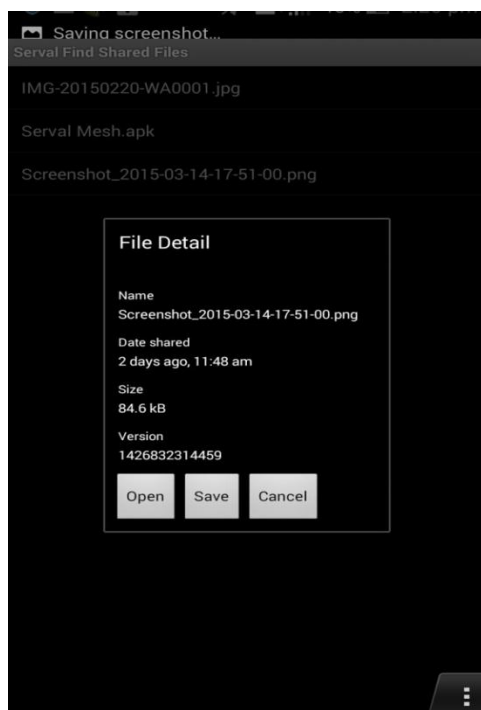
Saving screenshot...
Serval Find Shared Files

IMG-20150220-WA0001.jpg

Serval Mesh.apk

Screenshot_2015-03-14-17-51-00.png

File Detail

Name
Screenshot_2015-03-14-17-51-00.png

Date shared
2 days ago, 11:48 am

Size
84.6 kB

Version
1426832314459

Open Save Cancel